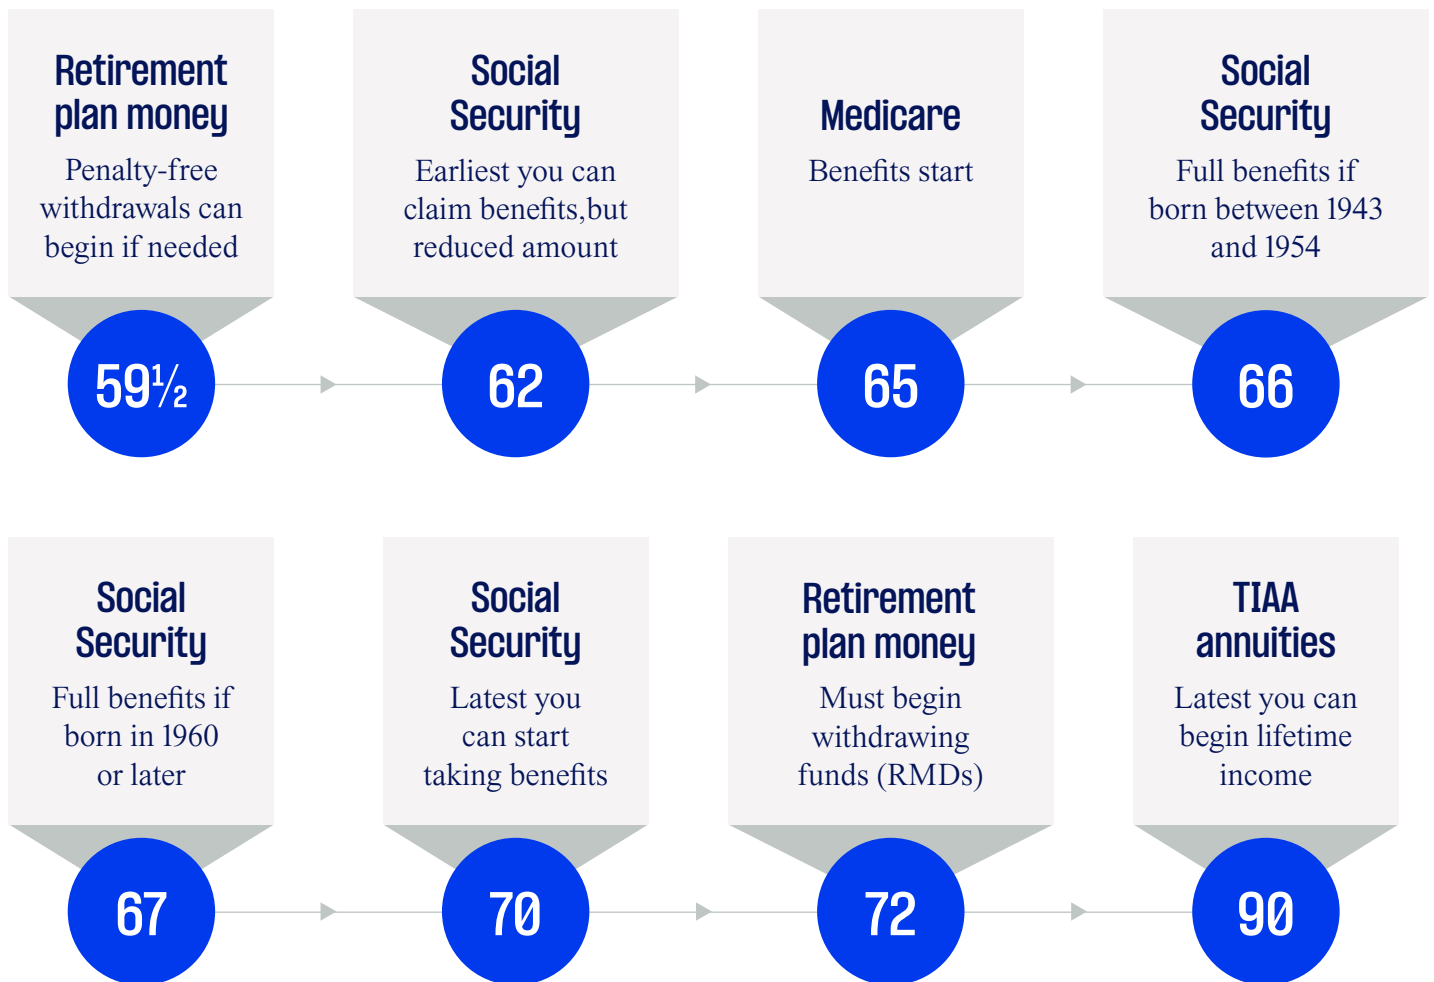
Retirement plan money
Penalty-free withdrawals can begin if needed

59½

Social Security
Earliest you can claim benefits,but reduced amount

62

Medicare
Benefits start

65

Social Security
Full benefits if born between 1943 and 1954

66

Social Security
Full benefits if born in 1960 or later

67

Social Security
Latest you can start taking benefits

70

Retirement plan money
Must begin withdrawing funds (RMDs)

72

TIAA annuities
Latest you can begin lifetime income

90